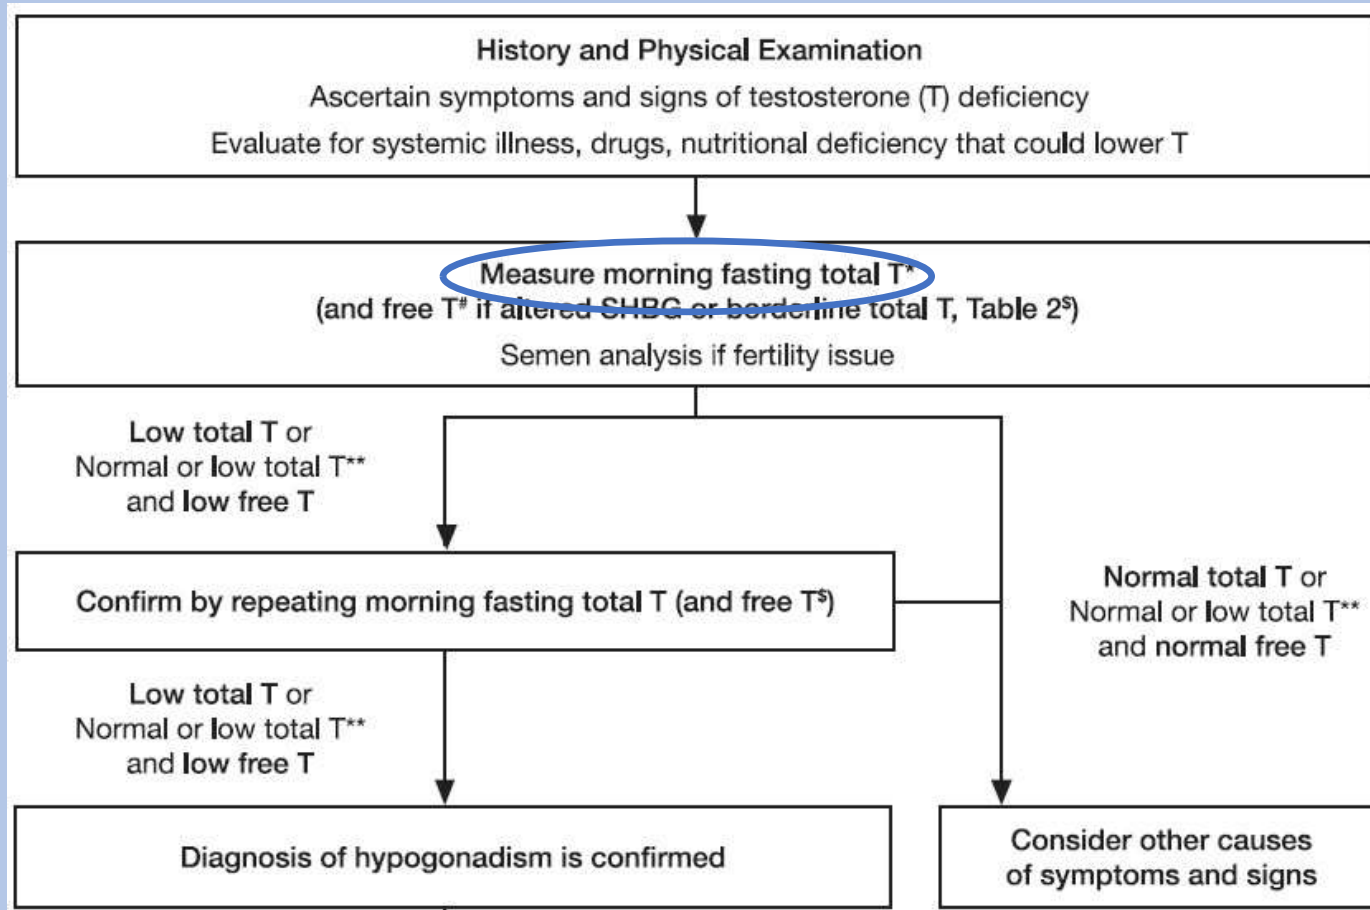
History and Physical Examination
Ascertain symptoms and signs of testosterone (T) deficiency
Evaluate for systemic illness, drugs, nutritional deficiency that could lower T

Measure morning fasting total T*
(and free T# if altered SHBG or borderline total T, Table 2$)
Semen analysis if fertility issue

Low total T or
Normal or low total T**
and low free T

Confirm by repeating morning fasting total T (and free T$)

Normal total T or
Normal or low total T**
and normal free T

Low total T or
Normal or low total T**
and low free T

Diagnosis of hypogonadism is confirmed

Consider other causes of symptoms and signs